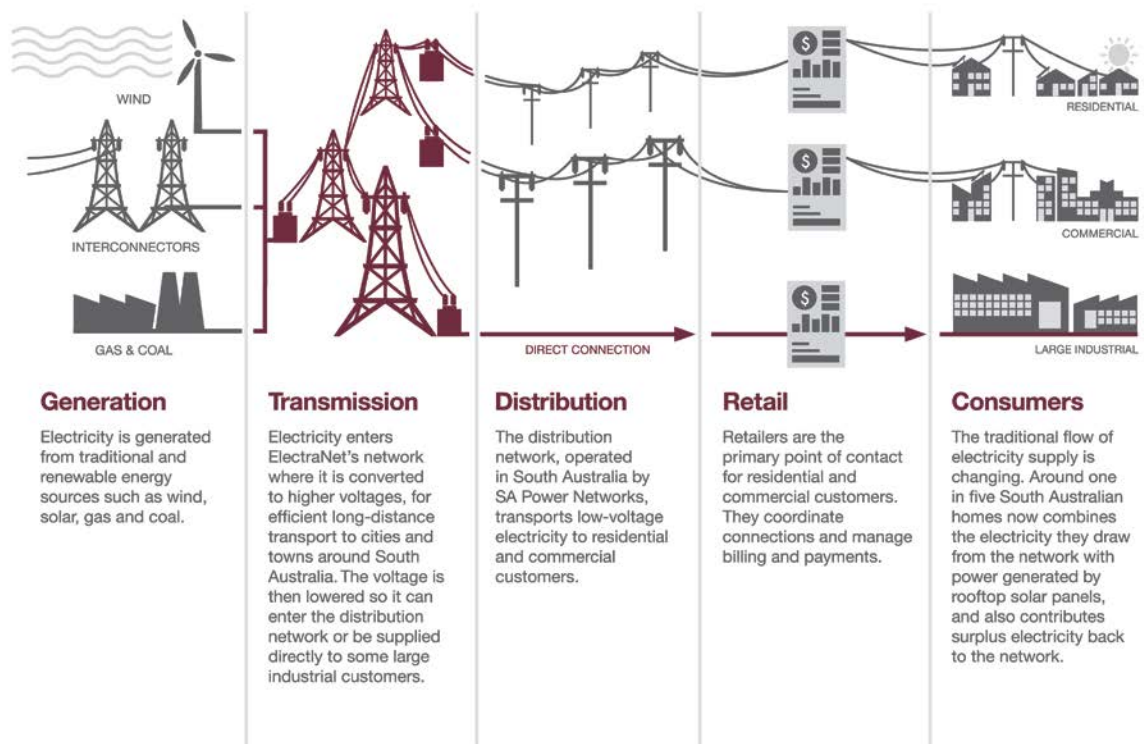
WIND

INTERCONNECTORS

GAS & COAL

DIRECT CONNECTION

RESIDENTIAL

COMMERCIAL

LARGE INDUSTRIAL

Generation

Electricity is generated from traditional and renewable energy sources such as wind, solar, gas and coal.

Transmission

Electricity enters ElectraNet's network where it is converted to higher voltages, for efficient long-distance transport to cities and towns around South Australia. The voltage is then lowered so it can enter the distribution network or be supplied directly to some large industrial customers.

Distribution

The distribution network, operated in South Australia by SA Power Networks, transports low-voltage electricity to residential and commercial customers.

Retail

Retailers are the primary point of contact for residential and commercial customers. They coordinate connections and manage billing and payments.

Consumers

The traditional flow of electricity supply is changing. Around one in five South Australian homes now combines the electricity they draw from the network with power generated by rooftop solar panels, and also contributes surplus electricity back to the network.